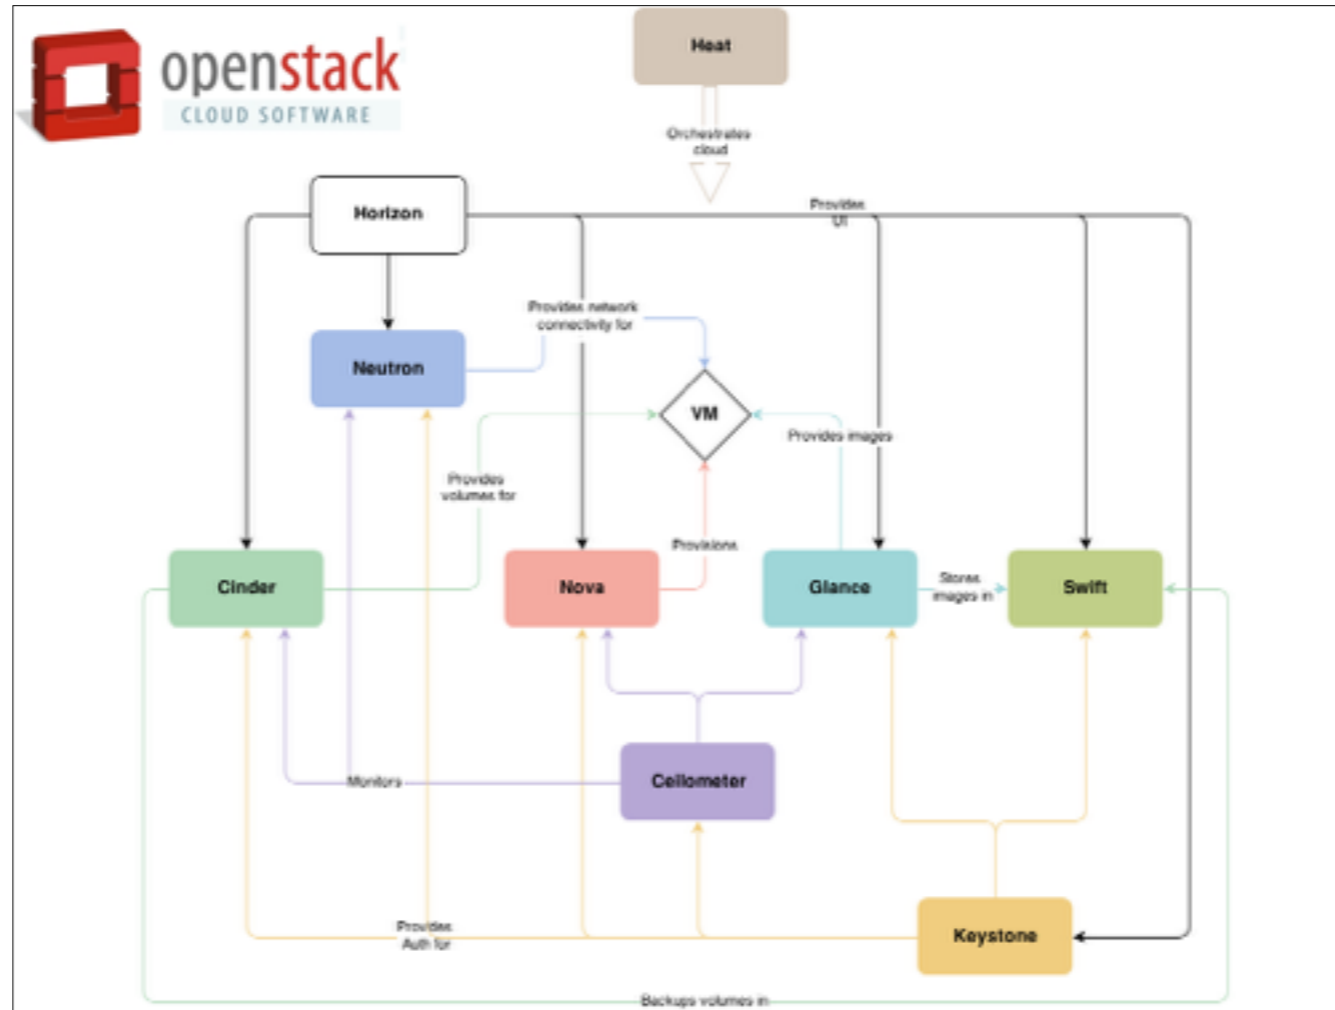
openstack
CLOUD SOFTWARE

Heat

Orchestrates cloud

Horizon

Provides UI

Neutron

Provides network connectivity for

VM

Provides images

Provides volumes for

Provisions

Cinder

Nova

Glance

Stores images in

Swift

Ceilometer

Monitors

Keystone

Provides Auth for

Backups volumes in